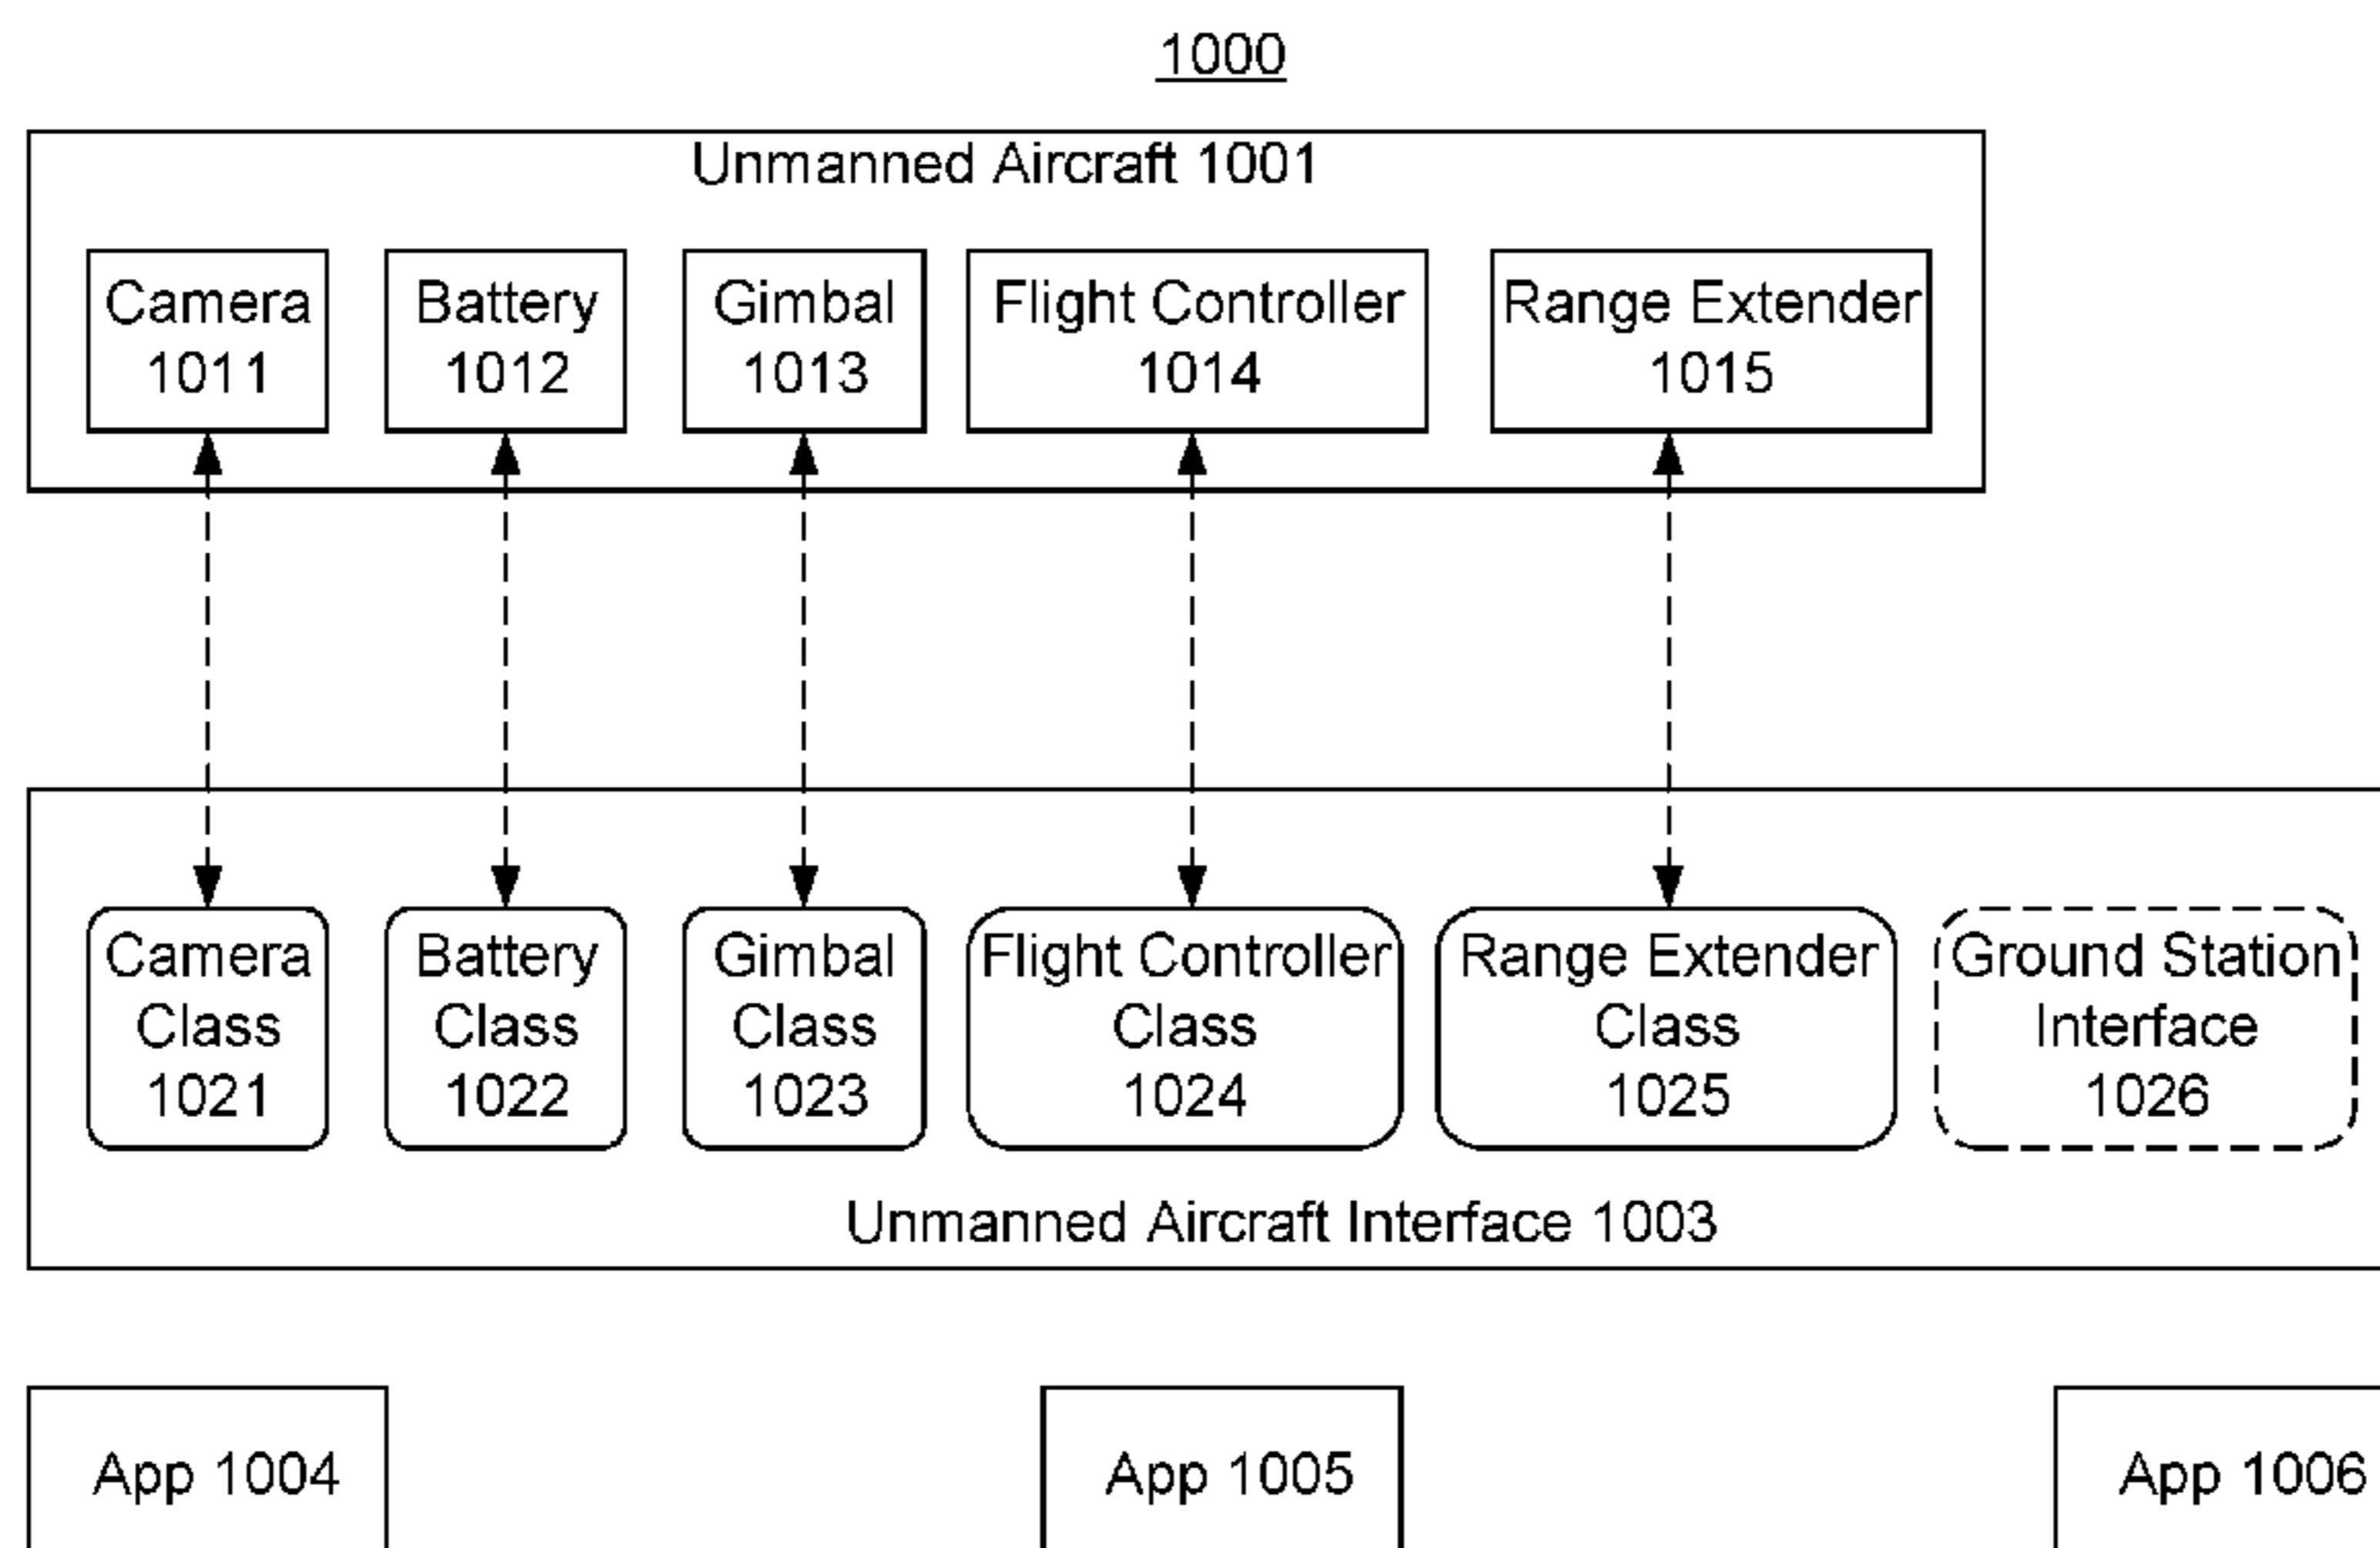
1000

Unmanned Aircraft 1001

Camera 1011

Battery 1012

Gimbal 1013

Flight Controller 1014

Range Extender 1015

Camera Class 1021

Battery Class 1022

Gimbal Class 1023

Flight Controller Class 1024

Range Extender Class 1025

Ground Station Interface 1026

Unmanned Aircraft Interface 1003

App 1004

App 1005

App 1006